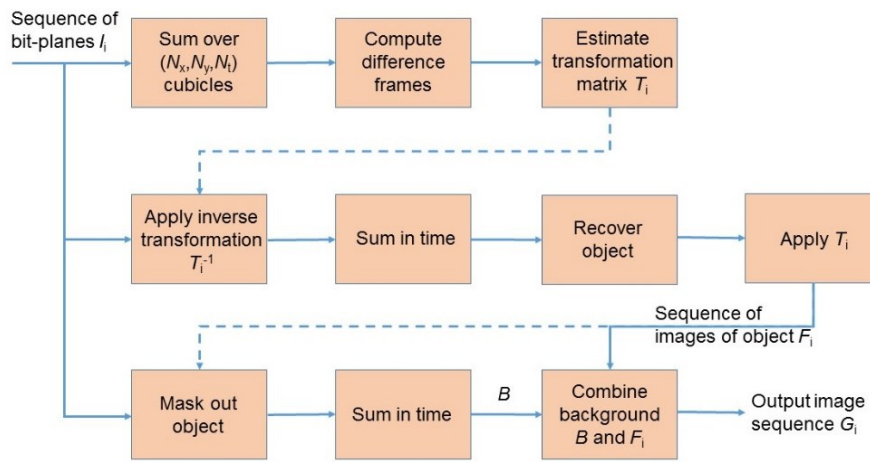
Sequence of bit-planes $I_i$

Sum over ($N_x$,$N_y$,$N_t$) cubicles

Compute difference frames

Estimate transformation matrix $T_i$

Apply inverse transformation $T_i^{-1}$

Sum in time

Recover object

Apply $T_i$

Sequence of images of object $F_i$

Mask out object

Sum in time

$B$

Combine background $B$ and $F_i$

Output image sequence $G_i$